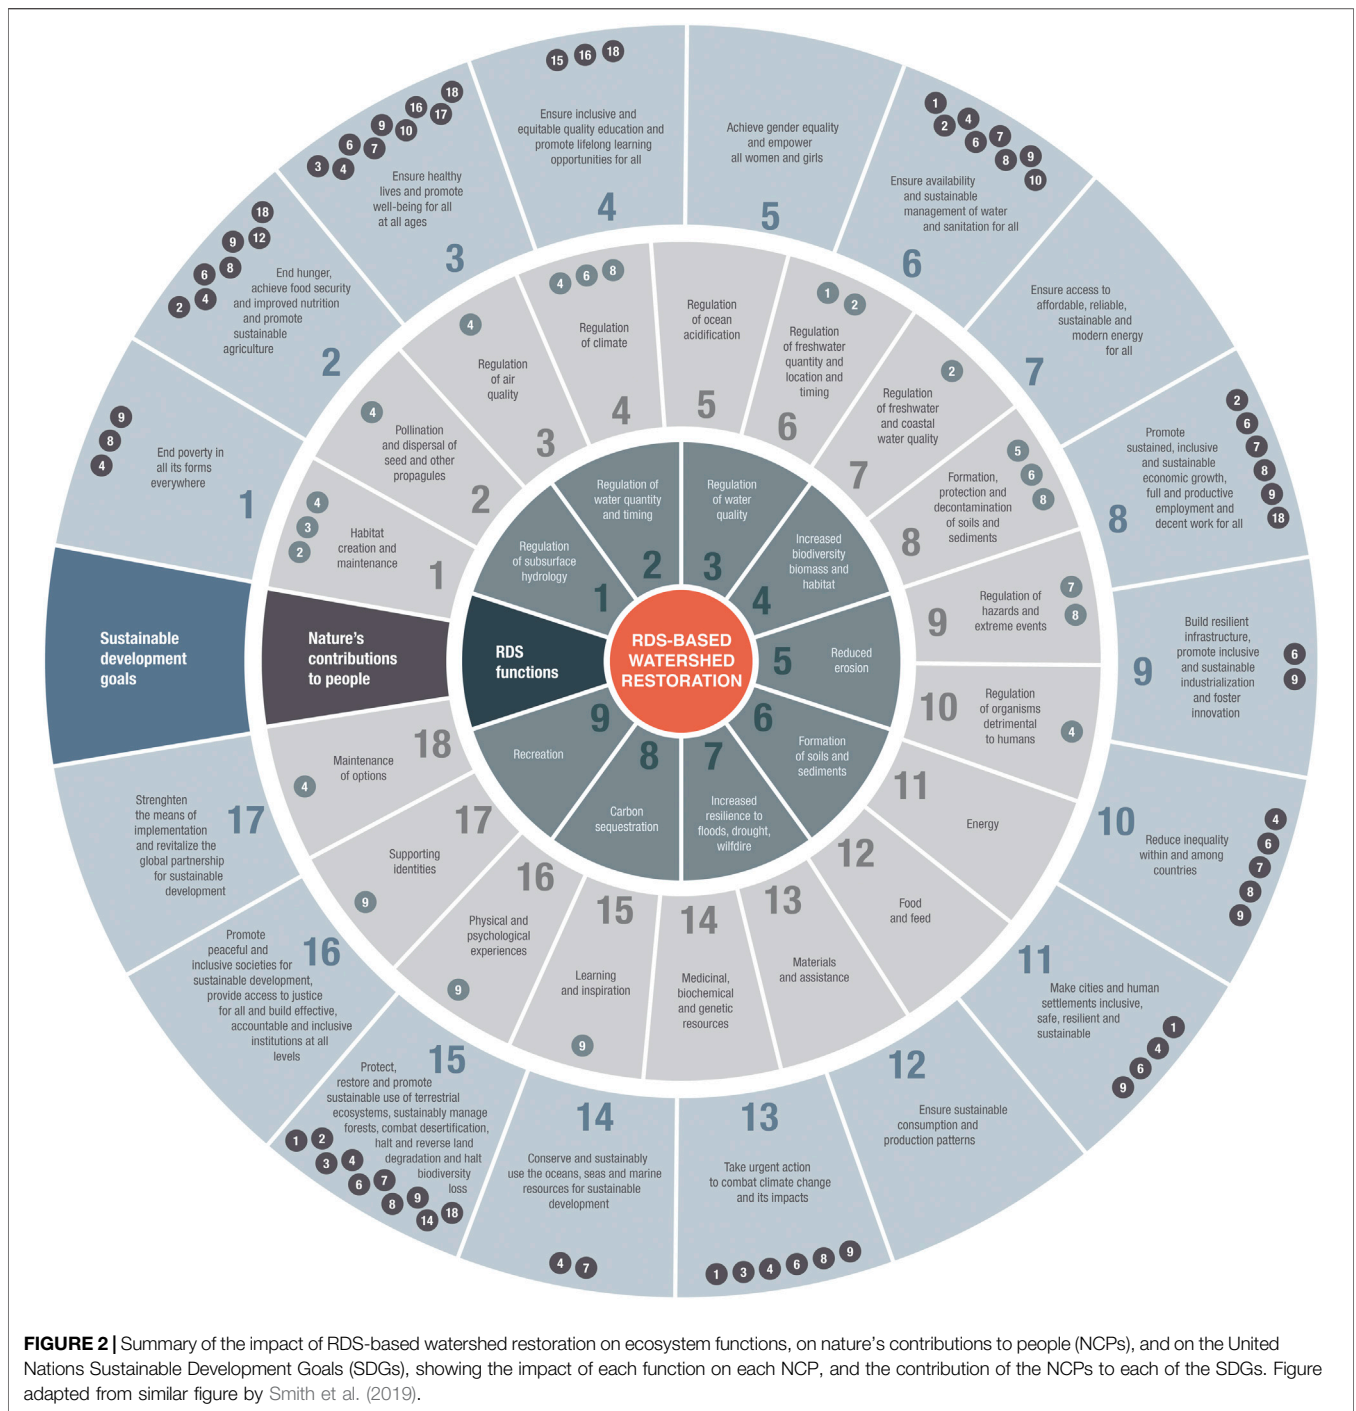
RDS-BASED WATERSHED RESTORATION

RDS functions

1 Regulation of subsurface hydrology
2 Regulation of water quantity and timing
3 Regulation of water quality
4 Increased biodiversity biomass and habitat
5 Reduced erosion
6 Formation of soils and sediments
7 Increased resilience to floods, drought, wildfire
8 Carbon sequestration
9 Recreation

Nature's contributions to people

1 Habitat creation and maintenance 2 3 4
2 Pollination and dispersal of seed and other propagules 4
3 Regulation of air quality 4
4 Regulation of climate 4 6 8
5 Regulation of ocean acidification
6 Regulation of freshwater quantity and location and timing 1 2
7 Regulation of freshwater and coastal water quality 2
8 Formation, protection and decontamination of soils and sediments 5 6 8
9 Regulation of hazards and extreme events 7 8
10 Regulation of organisms detrimental to humans 4
11 Energy
12 Food and feed
13 Materials and assistance
14 Medicinal, biochemical and genetic resources
15 Learning and inspiration 9
16 Physical and psychological experiences 9
17 Supporting identities 9
18 Maintenance of options 4

Sustainable development goals

1 End poverty in all its forms everywhere 9 8 4
2 End hunger, achieve food security and improved nutrition and promote sustainable agriculture 18 9 12 6 8 2 4
3 Ensure healthy lives and promote well-being for all at all ages 18 16 17 9 10 6 7 3 4
4 Ensure inclusive and equitable quality education and promote lifelong learning opportunities for all 15 16 18
5 Achieve gender equality and empower all women and girls
6 Ensure availability and sustainable management of water and sanitation for all 1 2 4 6 7 8 9 10
7 Ensure access to affordable, reliable, sustainable and modern energy for all
8 Promote sustained, inclusive and sustainable economic growth, full and productive employment and decent work for all 2 6 7 8 9 18
9 Build resilient infrastructure, promote inclusive and sustainable industrialization and foster innovation 6 9
10 Reduce inequality within and among countries 4 6 7 8 9
11 Make cities and human settlements inclusive, safe, resilient and sustainable 1 4 6 9
12 Ensure sustainable consumption and production patterns
13 Take urgent action to combat climate change and its impacts 1 3 4 6 8 9
14 Conserve and sustainably use the oceans, seas and marine resources for sustainable development 4 7
15 Protect, restore and promote sustainable use of terrestrial ecosystems, sustainably manage forests, combat desertification, halt and reverse land degradation and halt biodiversity loss 1 2 3 4 6 7 8 9 14 18
16 Promote peaceful and inclusive societies for sustainable development, provide access to justice for all and build effective, accountable and inclusive institutions at all levels
17 Strenghten the means of implementation and revitalize the global partnership for sustainable development

FIGURE 2 | Summary of the impact of RDS-based watershed restoration on ecosystem functions, on nature's contributions to people (NCPs), and on the United Nations Sustainable Development Goals (SDGs), showing the impact of each function on each NCP, and the contribution of the NCPs to each of the SDGs. Figure adapted from similar figure by Smith et al. (2019).